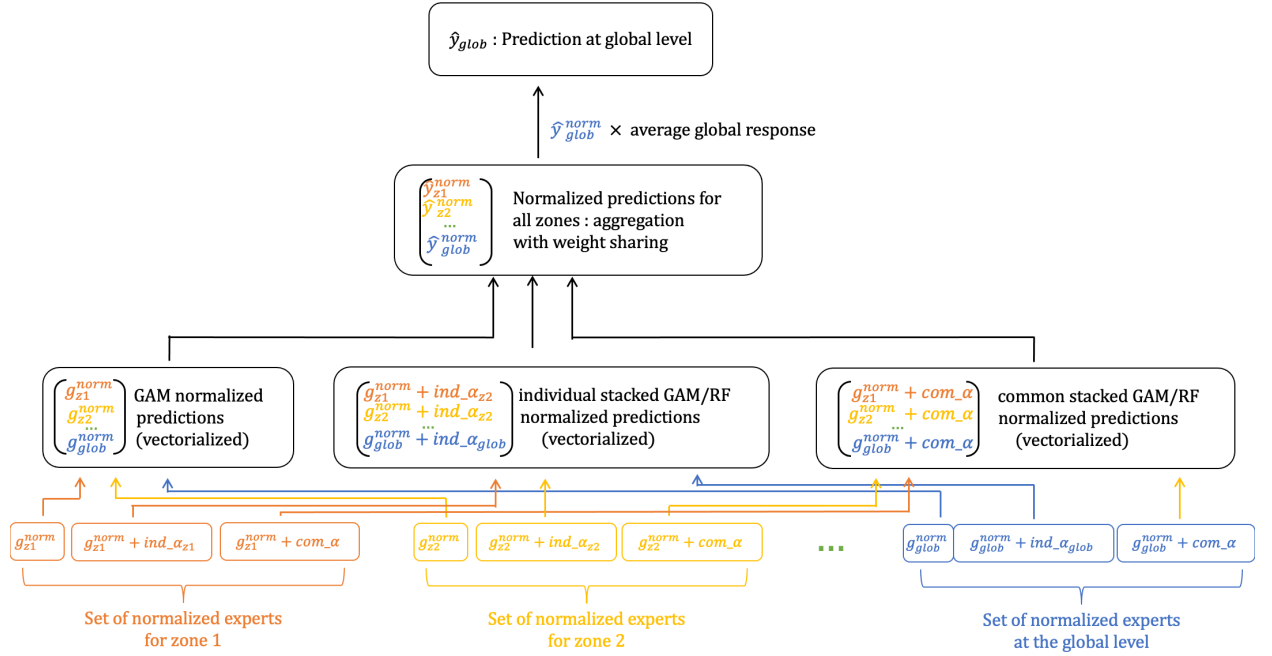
$\hat{y}_{glob}$ : Prediction at global level

$\hat{y}_{glob}^{norm}$ × average global response

$\begin{pmatrix} \hat{y}_{z1}^{norm} \\ \hat{y}_{z2}^{norm} \\ \dots \\ \hat{y}_{glob}^{norm} \end{pmatrix}$ Normalized predictions for all zones : aggregation with weight sharing

$\begin{pmatrix} g_{z1}^{norm} \\ g_{z2}^{norm} \\ \dots \\ g_{glob}^{norm} \end{pmatrix}$ GAM normalized predictions (vectorialized)

$\begin{pmatrix} g_{z1}^{norm} + ind\_\alpha_{z2} \\ g_{z2}^{norm} + ind\_\alpha_{z2} \\ \dots \\ g_{glob}^{norm} + ind\_\alpha_{glob} \end{pmatrix}$ individual stacked GAM/RF normalized predictions (vectorialized)

$\begin{pmatrix} g_{z1}^{norm} + com\_\alpha \\ g_{z2}^{norm} + com\_\alpha \\ \dots \\ g_{glob}^{norm} + com\_\alpha \end{pmatrix}$ common stacked GAM/RF normalized predictions (vectorialized)

$g_{z1}^{norm}$ $g_{z1}^{norm} + ind\_\alpha_{z1}$ $g_{z1}^{norm} + com\_\alpha$

$g_{z2}^{norm}$ $g_{z2}^{norm} + ind\_\alpha_{z2}$ $g_{z2}^{norm} + com\_\alpha$

...

$g_{glob}^{norm}$ $g_{glob}^{norm} + ind\_\alpha_{glob}$ $g_{glob}^{norm} + com\_\alpha$

Set of normalized experts for zone 1

Set of normalized experts for zone 2

Set of normalized experts at the global level